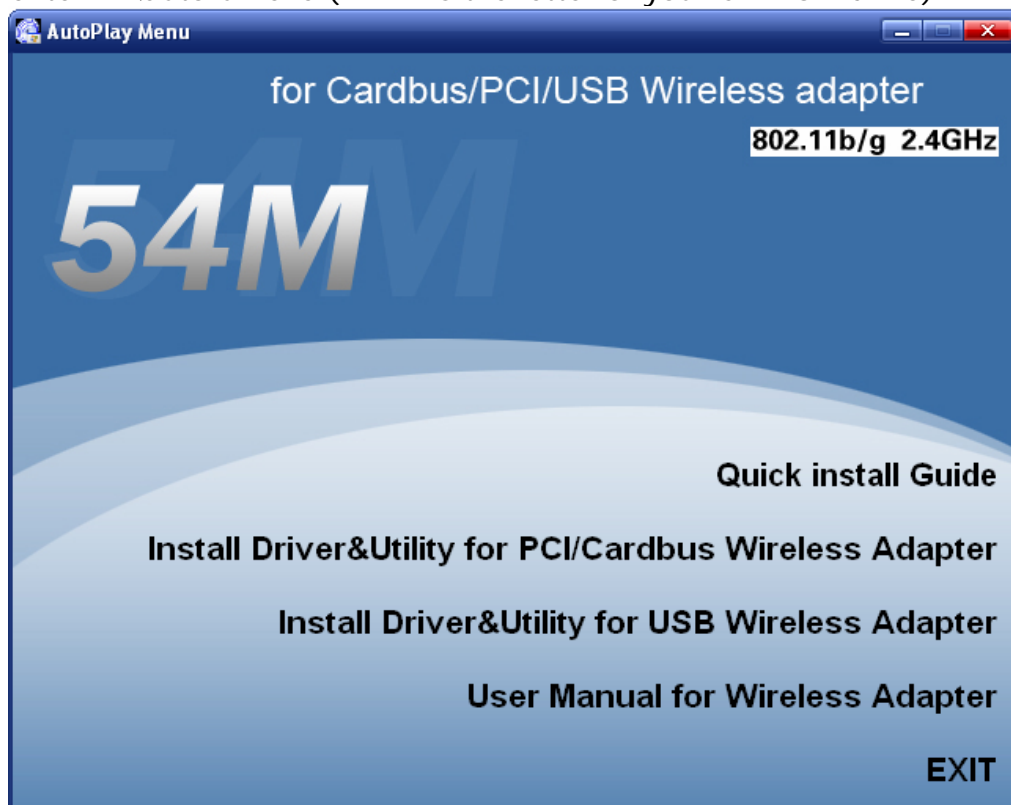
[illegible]

AutoPlay Menu

for Cardbus/PCI/USB Wireless adapter

802.11b/g 2.4GHz

54M

Quick install Guide

Install Driver&Utility for PCI/Cardbus Wireless Adapter

Install Driver&Utility for USB Wireless Adapter

User Manual for Wireless Adapter

EXIT